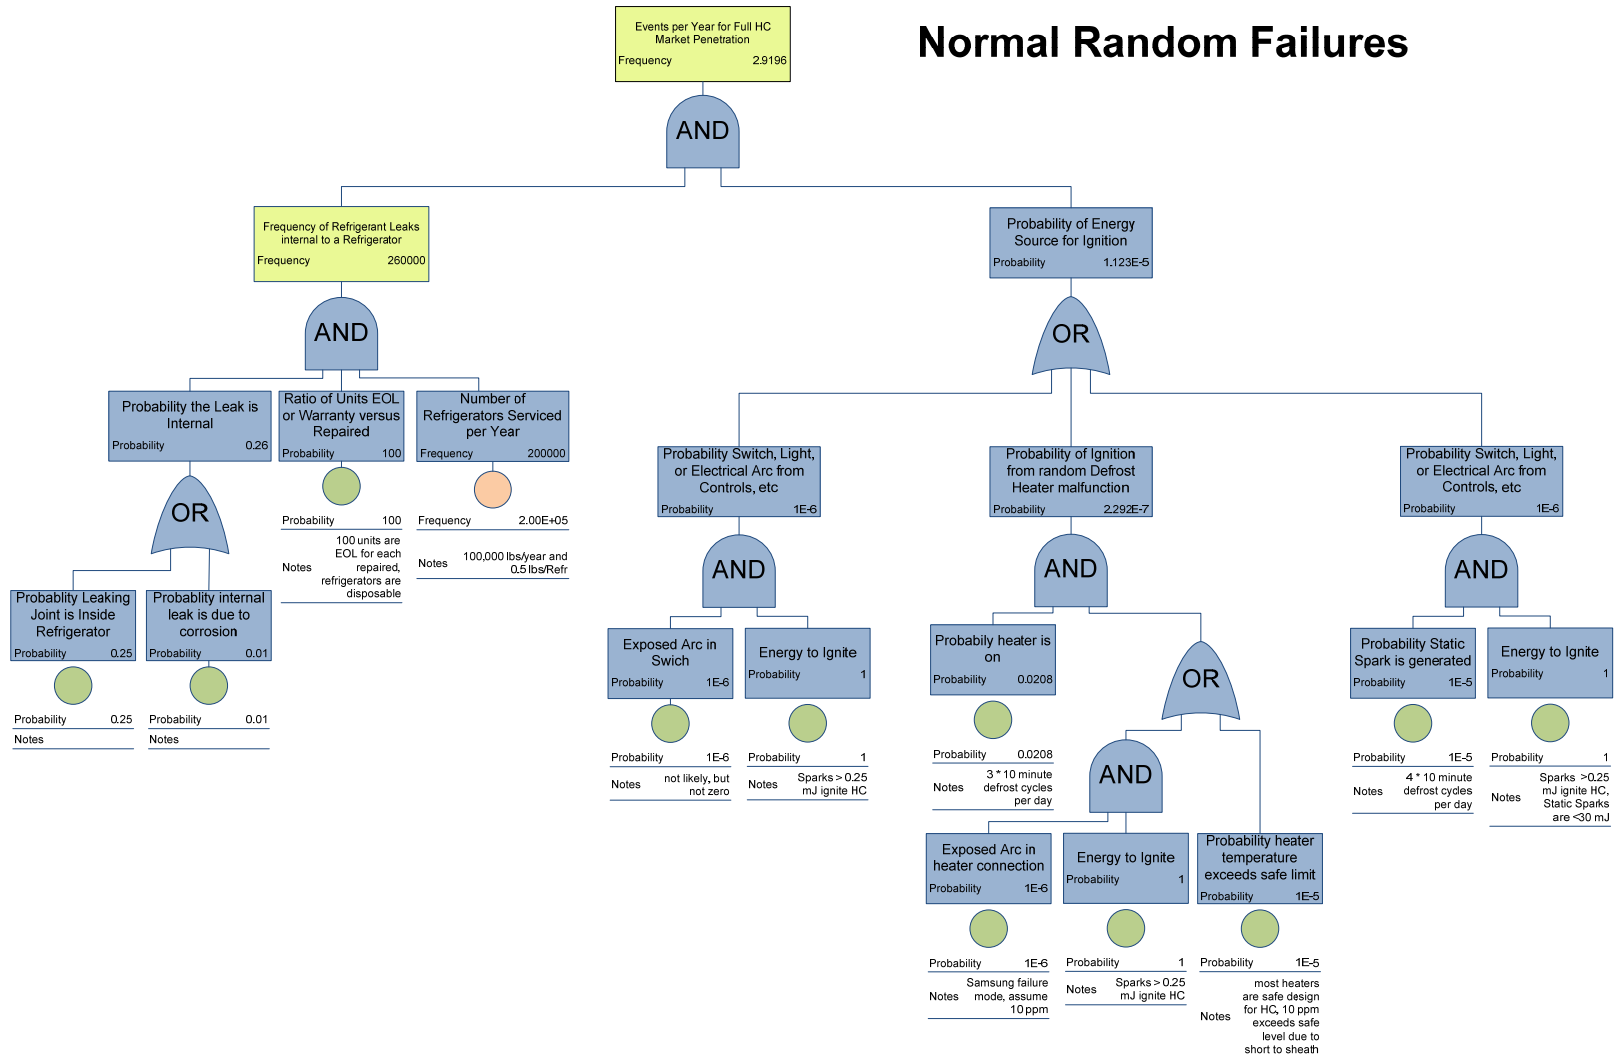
Normal Random Failures

Events per Year for Full HC Market Penetration
Frequency 2.9196

AND

Frequency of Refrigerant Leaks internal to a Refrigerator
Frequency 260000

AND

Probability the Leak is Internal
Probability 0.26

OR

Probablity Leaking Joint is Inside Refrigerator
Probability 0.25

Probability 0.25
Notes

Probability internal leak is due to corrosion
Probability 0.01

Probability 0.01
Notes

Ratio of Units EOL or Warranty versus Repaired
Probability 100

Probability 100
Notes 100 units are EOL for each repaired, refrigerators are disposable

Number of Refrigerators Serviced per Year
Frequency 200000

Frequency 2.00E+05
Notes 100,000 lbs/year and 0.5 lbs/Refr

Probability of Energy Source for Ignition
Probability 1.123E-5

OR

Probability Switch, Light, or Electrical Arc from Controls, etc
Probability 1E-6

AND

Exposed Arc in Swich
Probability 1E-6

Probability 1E-6
Notes not likely, but not zero

Energy to Ignite
Probability 1

Probability 1
Notes Sparks > 0.25 mJ ignite HC

Probability of Ignition from random Defrost Heater malfunction
Probability 2.292E-7

AND

Probably heater is on
Probability 0.0208

Probability 0.0208
Notes 3 * 10 minute defrost cycles per day

OR

AND

Exposed Arc in heater connection
Probability 1E-6

Probability 1E-6
Notes Samsung failure mode, assume 10 ppm

Energy to Ignite
Probability 1

Probability 1
Notes Sparks > 0.25 mJ ignite HC

Probability heater temperature exceeds safe limit
Probability 1E-5

Probability 1E-5
Notes most heaters are safe design for HC, 10 ppm exceeds safe level due to short to sheath

Probability Switch, Light, or Electrical Arc from Controls, etc
Probability 1E-6

AND

Probability Static Spark is generated
Probability 1E-5

Probability 1E-5
Notes 4 * 10 minute defrost cycles per day

Energy to Ignite
Probability 1

Probability 1
Notes Sparks >0.25 mJ ignite HC, Static Sparks are <30 mJ